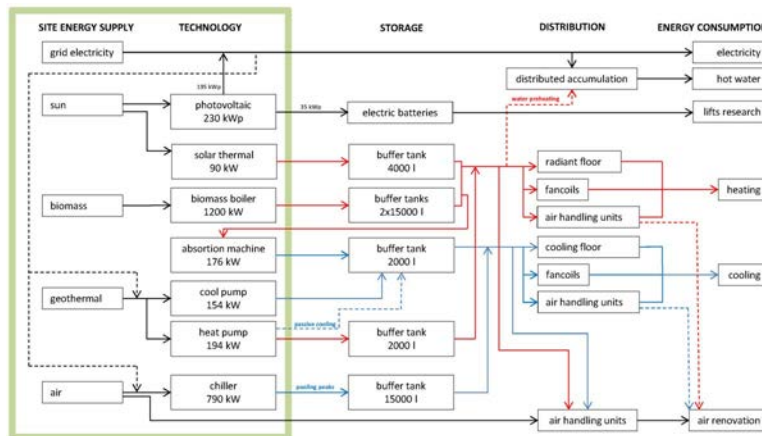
SITE ENERGY SUPPLY
TECHNOLOGY
STORAGE
DISTRIBUTION
ENERGY CONSUMPTION

grid electricity
sun
biomass
geothermal
air

195 kWp
photovoltaic
230 kWp
solar thermal
90 kW
biomass boiler
1200 kW
absorption machine
176 kW
cool pump
154 kW
heat pump
194 kW
chiller
790 kW

35 kWp
electric batteries
buffer tank
4000 l
buffer tanks
2x15000 l
buffer tank
2000 l
passive cooling
buffer tank
2000 l
peaking peaks
buffer tank
15000 l

distributed accumulation
water preheating
radiant floor
fancoils
air handling units
cooling floor
fancoils
air handling units
air handling units

electricity
hot water
lifts research
heating
cooling
air renovation